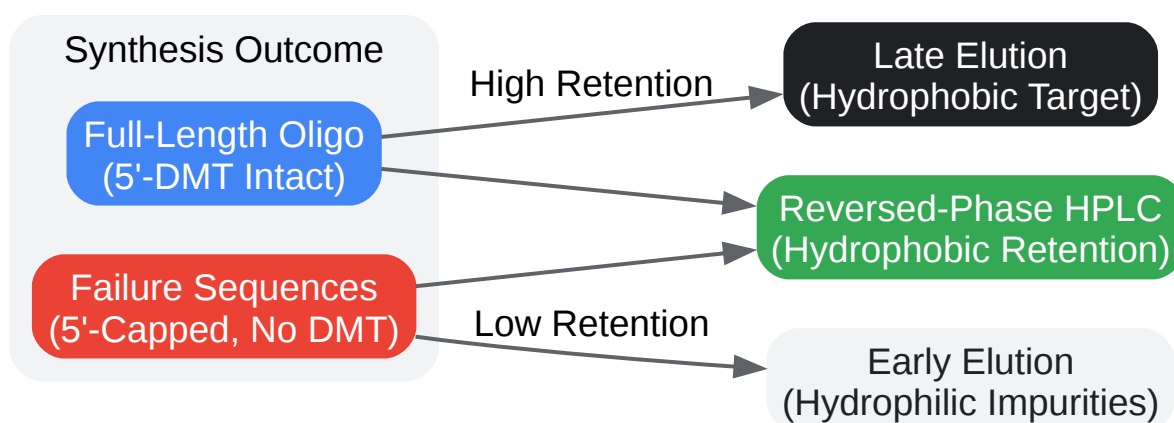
Synthesis Outcome

Full-Length Oligo (5'-DMT Intact)

Failure Sequences (5'-Capped, No DMT)

High Retention

Low Retention

Late Elution (Hydrophobic Target)

Reversed-Phase HPLC (Hydrophobic Retention)

Early Elution (Hydrophilic Impurities)